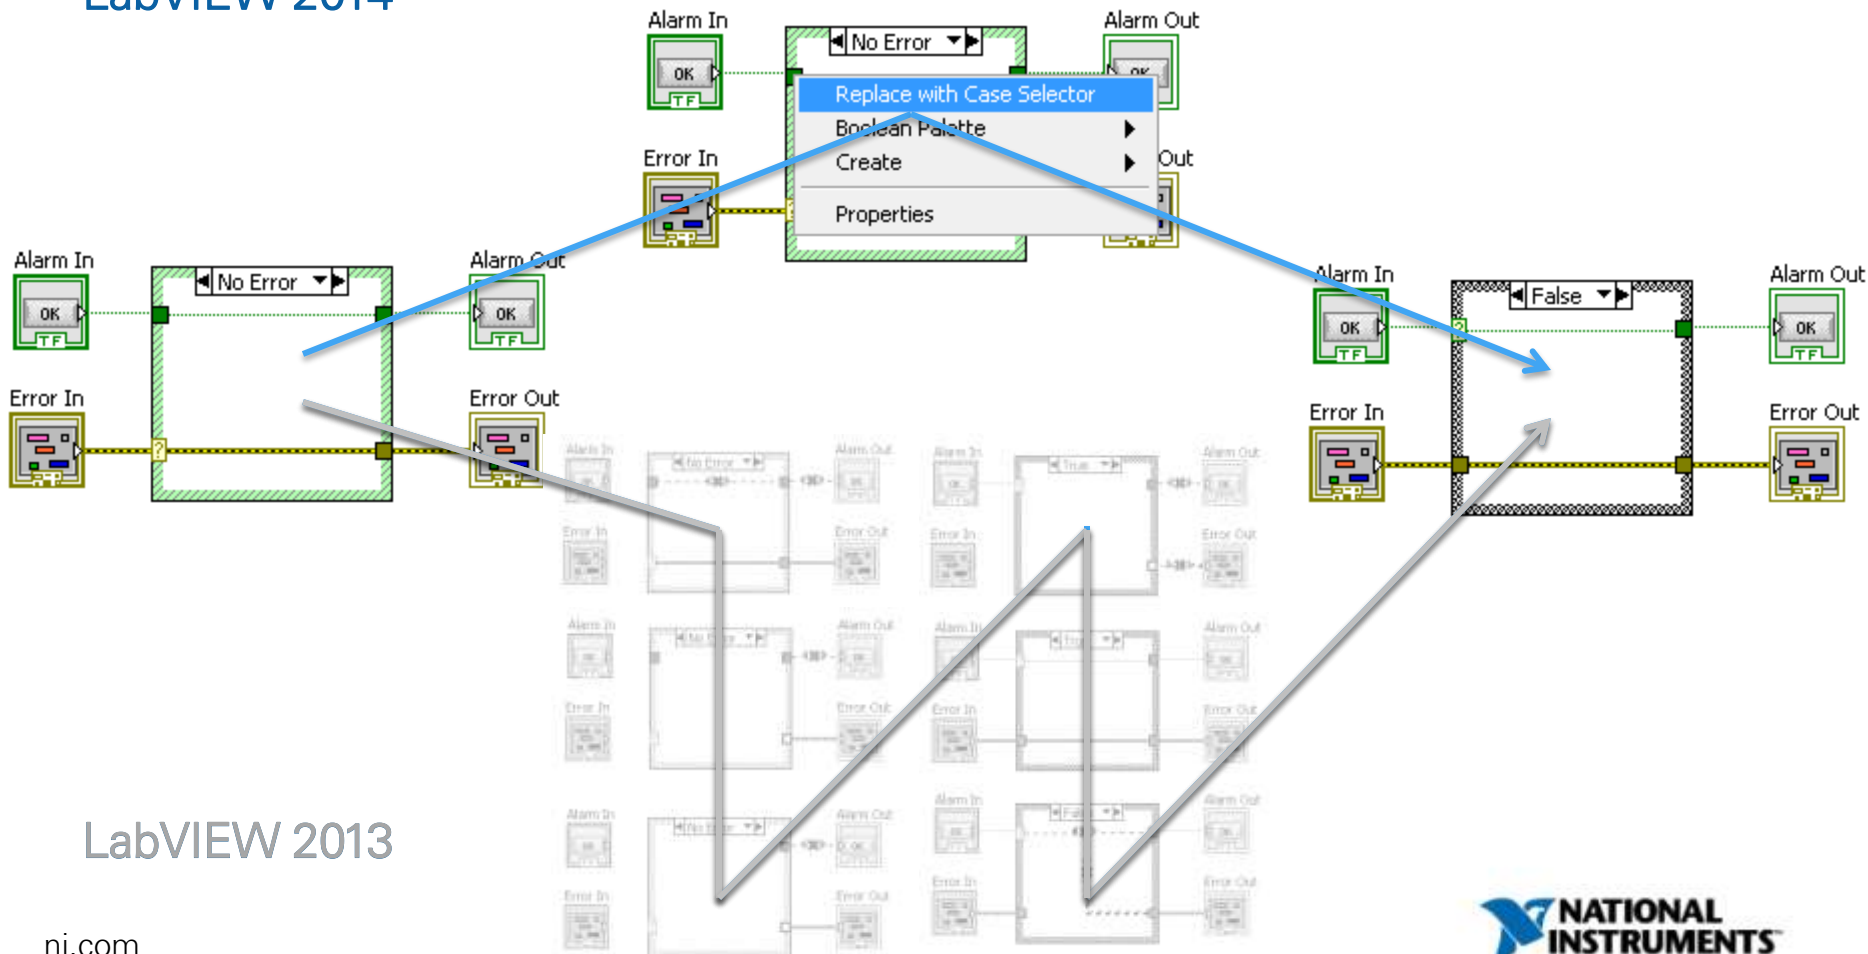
LabVIEW 2014

Alarm In
OK
TF
No Error
Alarm Out
Replace with Case Selector
Boolean Palette
Create
Properties
Error In
Out

Alarm In
OK
TF
No Error
Alarm Out
OK
TF
Error In
Error Out

Alarm In
OK
TF
False
Alarm Out
OK
TF
Error In
Error Out

LabVIEW 2013

ni.com

NATIONAL INSTRUMENTS